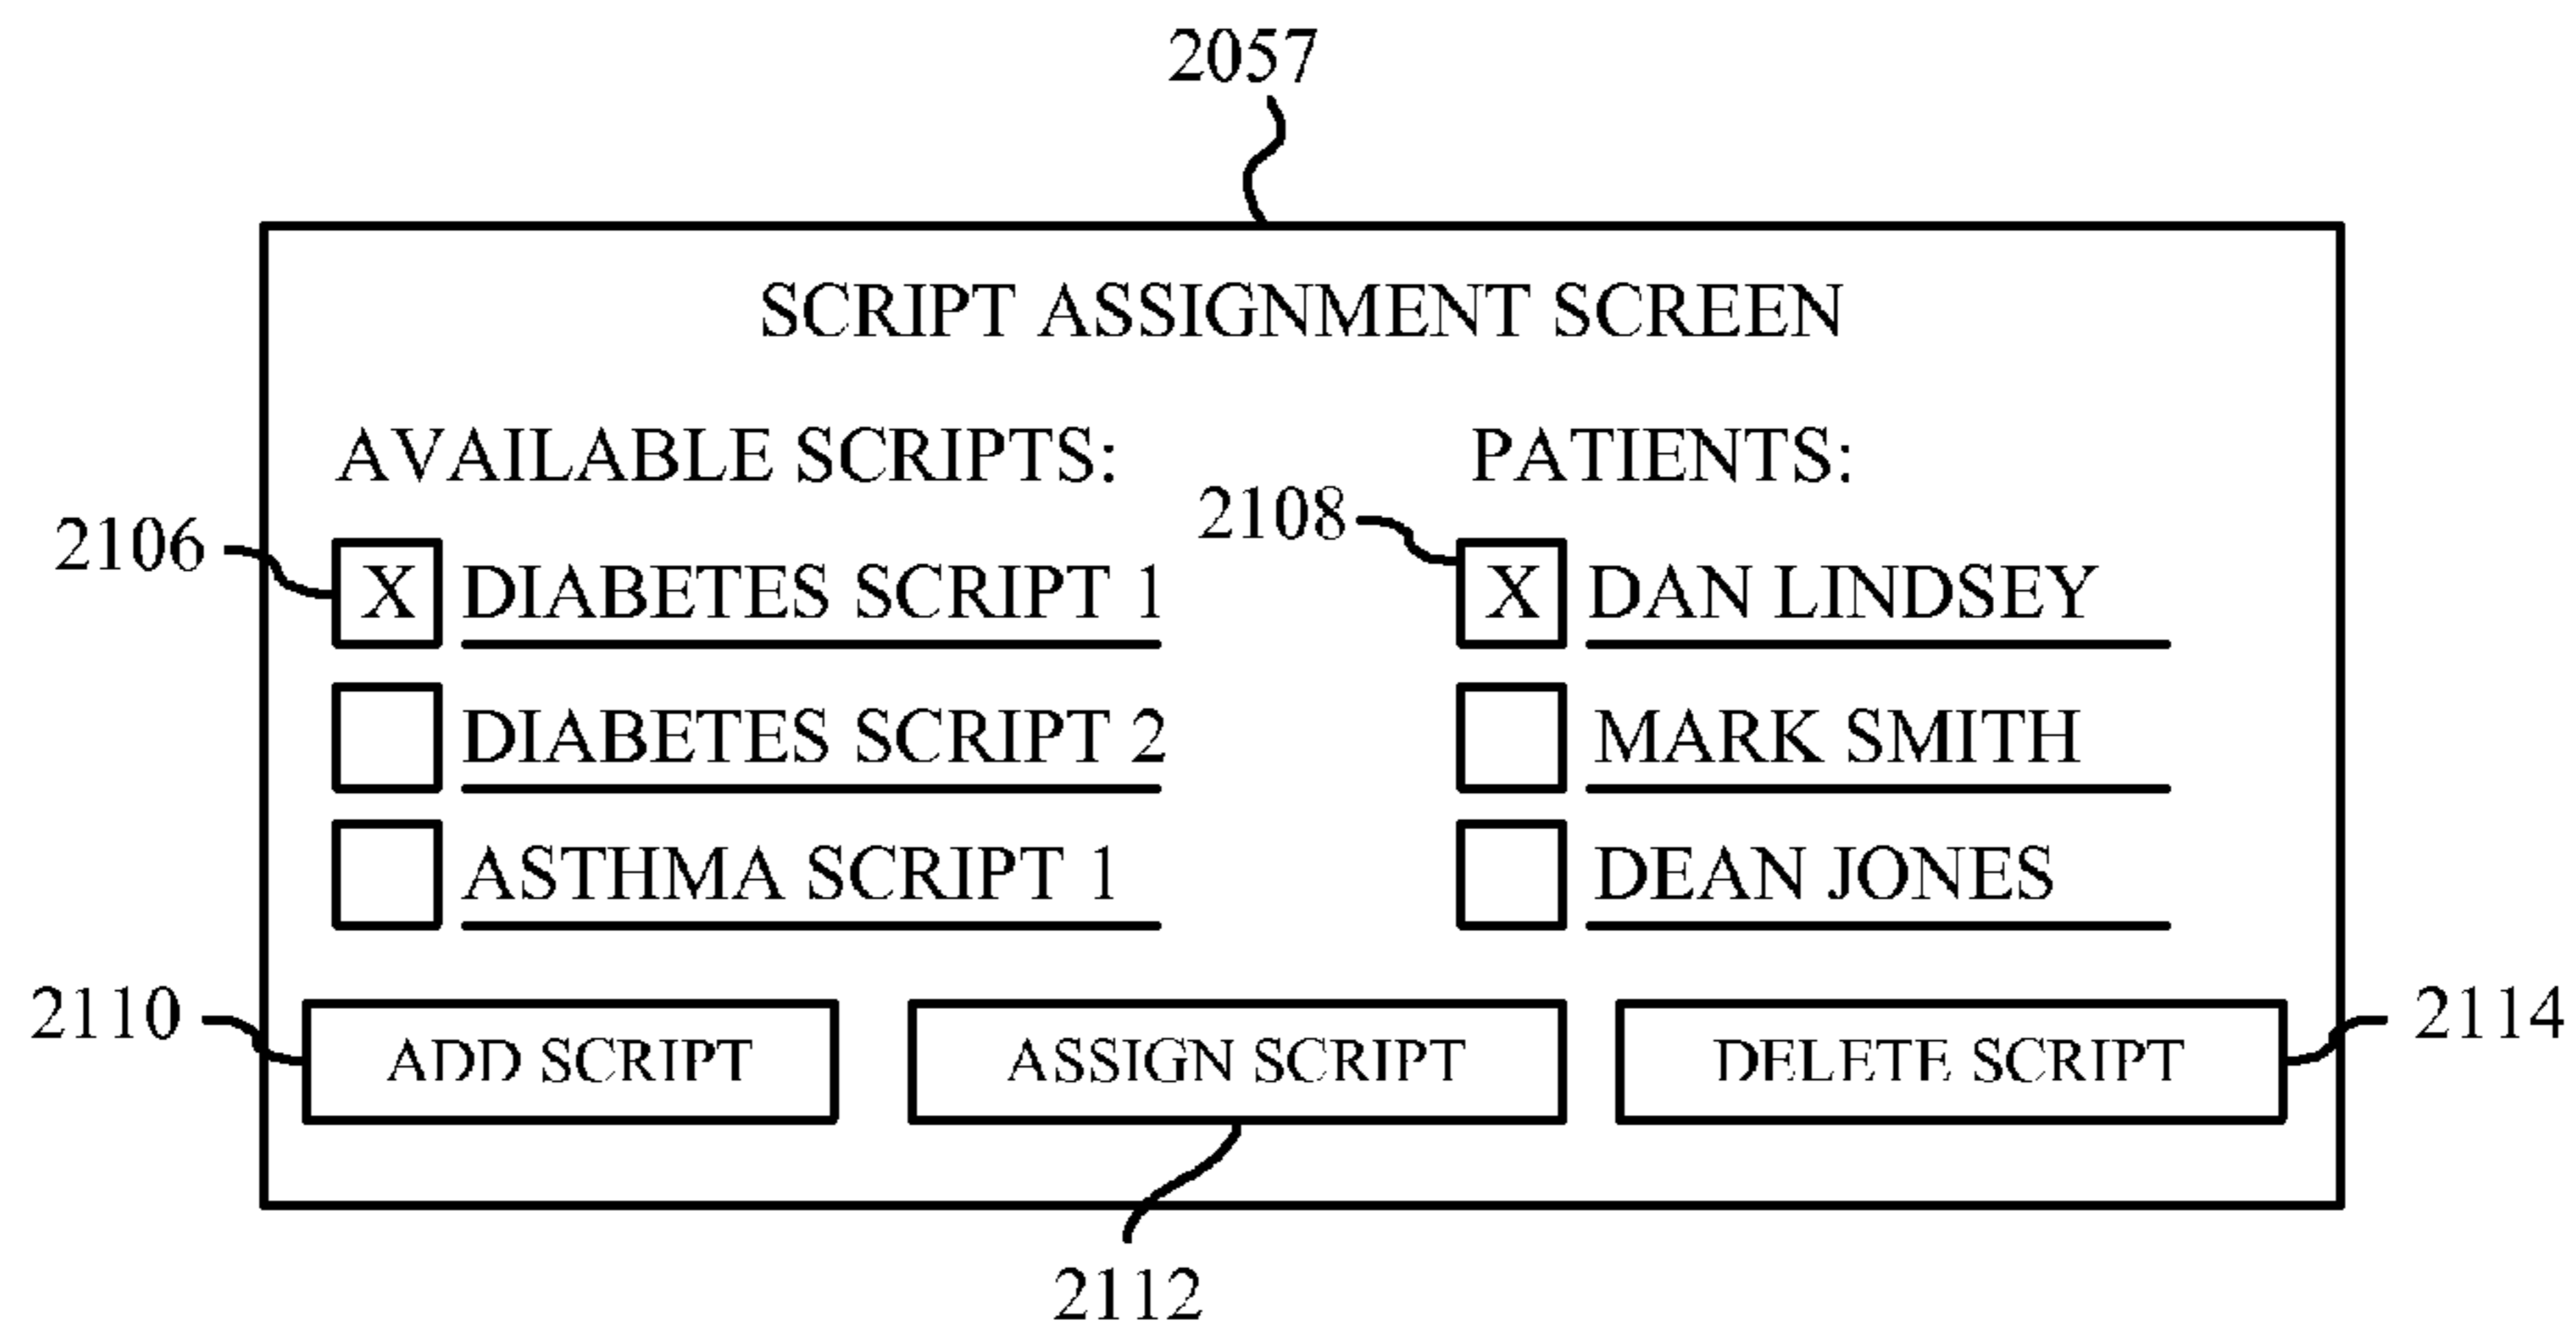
2057

SCRIPT ASSIGNMENT SCREEN

AVAILABLE SCRIPTS:

2106

X DIABETES SCRIPT 1

DIABETES SCRIPT 2

ASTHMA SCRIPT 1

PATIENTS:

2108

X DAN LINDSEY

MARK SMITH

DEAN JONES

2110

ADD SCRIPT

ASSIGN SCRIPT

DELETE SCRIPT

2114

2112